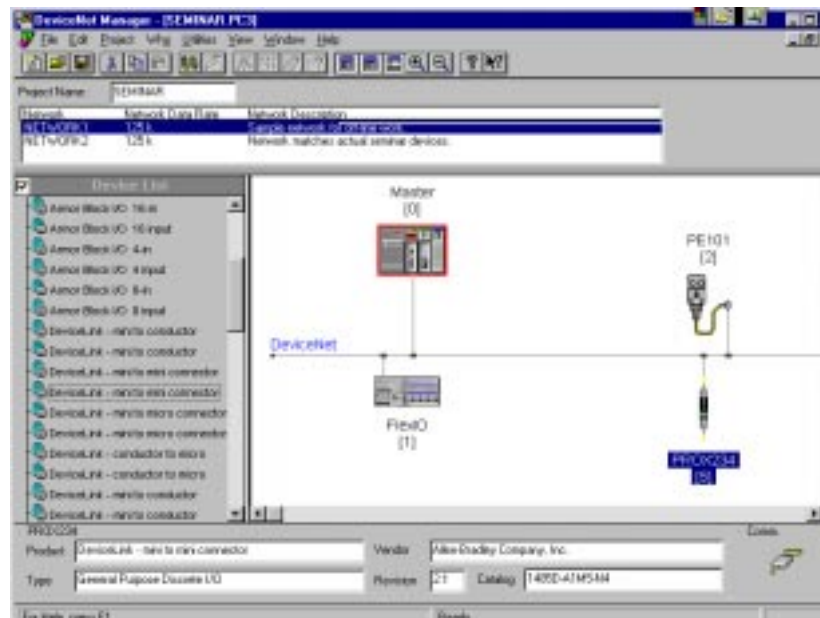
DeviceNet Manager - [SEMINAR.PC3]

File Edit Project Who Utilities View Window Help

Project Name: SEMINAR

| Network | Network Data Rate | Network Description |
|---|---|---|
| NETWORK1 | 125 k | Sample network for off-line work. |
| NETWORK2 | 125 k | Network matches actual seminar devices. |

Device List

Armor Block I/O 16-in
Armor Block I/O 16 input
Armor Block I/O 4-in
Armor Block I/O 4 input
Armor Block I/O 8-in
Armor Block I/O 8 input
DeviceLink - mini to conductor
DeviceLink - mini to conductor
DeviceLink - mini to mini connector
DeviceLink - mini to mini connector
DeviceLink - mini to micro connector
DeviceLink - mini to micro connector
DeviceLink - conductor to micro
DeviceLink - conductor to micro
DeviceLink - mini to conductor
DeviceLink - mini to conductor

Master
[0]

PE101
[2]

DeviceNet

FlexIO
[1]

PROX234
[8]

PROX234

Product: DeviceLink - mini to mini connector
Vendor: Allen-Bradley Company, Inc.
Type: General Purpose Discrete I/O
Revision: 2.1
Catalog: 1485D-A2M5-M4

Colors

For Help, press F1
Ready